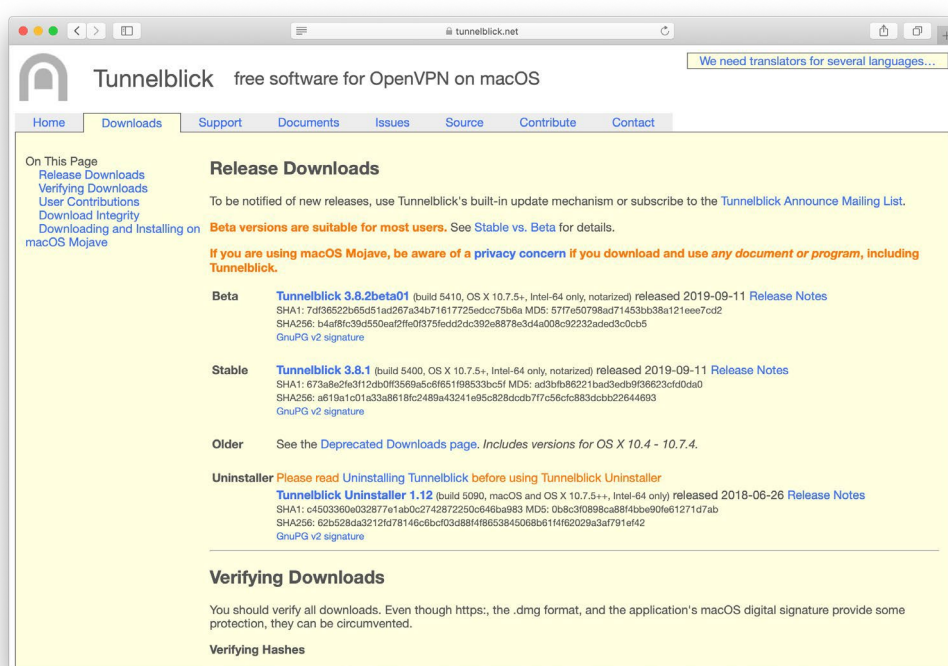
tunnelblick.net

Tunnelblick free software for OpenVPN on macOS

We need translators for several languages…

Home Downloads Support Documents Issues Source Contribute Contact

On This Page
Release Downloads
Verifying Downloads
User Contributions
Download Integrity
Downloading and Installing on macOS Mojave

Release Downloads

To be notified of new releases, use Tunnelblick's built-in update mechanism or subscribe to the Tunnelblick Announce Mailing List.

Beta versions are suitable for most users. See Stable vs. Beta for details.

If you are using macOS Mojave, be aware of a privacy concern if you download and use *any document or program*, including Tunnelblick.

Beta Tunnelblick 3.8.2beta01 (build 5410, OS X 10.7.5+, Intel-64 only, notarized) released 2019-09-11 Release Notes
SHA1: 7df36522b65d51ad267a34b71617725edcc75b6a MD5: 57f7e50798ad71453bb38a121eee7cd2
SHA256: b4af8fc39d550eaf2ffe0f375fedd2dc392e8878e3d4a008c92232aded3c0cb5
GnuPG v2 signature

Stable Tunnelblick 3.8.1 (build 5400, OS X 10.7.5+, Intel-64 only, notarized) released 2019-09-11 Release Notes
SHA1: 673a8e2fe3f12db0ff3569a5c6f651f98533bc5f MD5: ad3bfb86221bad3edb9f36623cfd0da0
SHA256: a619a1c01a33a8618fc2489a43241e95c828dcdb7f7c56cfc883dcbb22644693
GnuPG v2 signature

Older See the Deprecated Downloads page. *Includes versions for OS X 10.4 - 10.7.4.*

Uninstaller Please read Uninstalling Tunnelblick before using Tunnelblick Uninstaller
Tunnelblick Uninstaller 1.12 (build 5090, macOS and OS X 10.7.5++, Intel-64 only) released 2018-06-26 Release Notes
SHA1: c4503360e032877e1ab0c2742872250c646ba983 MD5: 0b8c3f0898ca88f4bbe90fe61271d7ab
SHA256: 62b528da3212fd78146c6bcf03d88f4f8653845068b61f4f62029a3af791ef42
GnuPG v2 signature

Verifying Downloads

You should verify all downloads. Even though https:, the .dmg format, and the application's macOS digital signature provide some protection, they can be circumvented.

Verifying Hashes